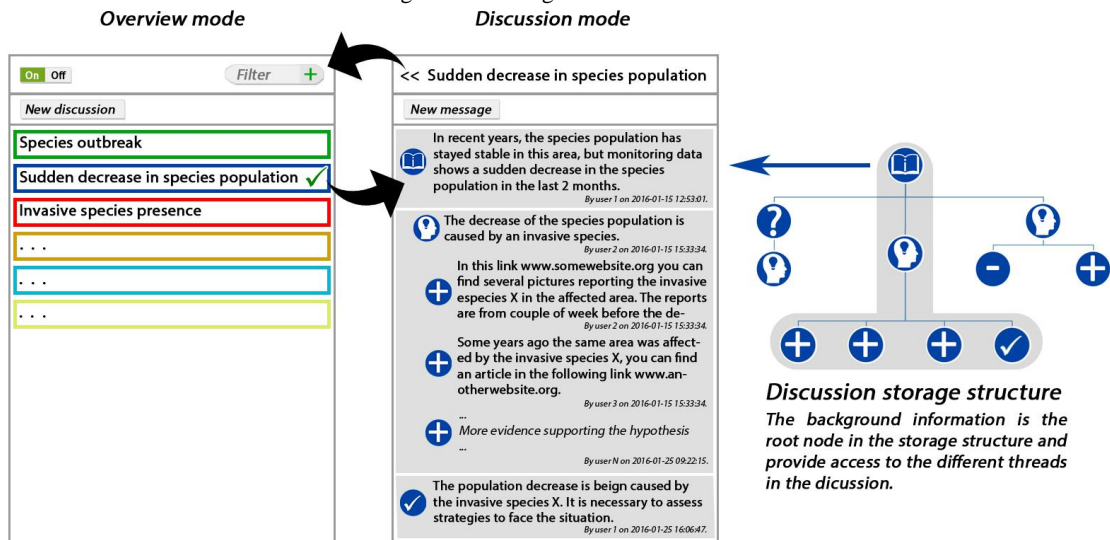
Overview mode

Discussion mode

On Off

Filter +

New discussion

Species outbreak

Sudden decrease in species population ✓

Invasive species presence

. . .

. . .

. . .

<< Sudden decrease in species population

New message

In recent years, the species population has stayed stable in this area, but monitoring data shows a sudden decrease in the species population in the last 2 months.
By user 1 on 2016-01-15 12:53:01.

The decrease of the species population is caused by an invasive species.
By user 2 on 2016-01-15 15:33:34.

In this link www.somewebsite.org you can find several pictures reporting the invasive especies X in the affected area. The reports are from couple of week before the de-
By user 2 on 2016-01-15 15:33:34.

Some years ago the same area was affected by the invasive species X, you can find an article in the following link www.an-otherwebsite.org.
By user 3 on 2016-01-15 15:33:34.

...

More evidence supporting the hypothesis

...
By user N on 2016-01-25 09:22:15.

The population decrease is beign caused by the invasive species X. It is necessary to assess strategies to face the situation.
By user 1 on 2016-01-25 16:06:47.

Discussion storage structure

The background information is the root node in the storage structure and provide access to the different threads in the dicussion.